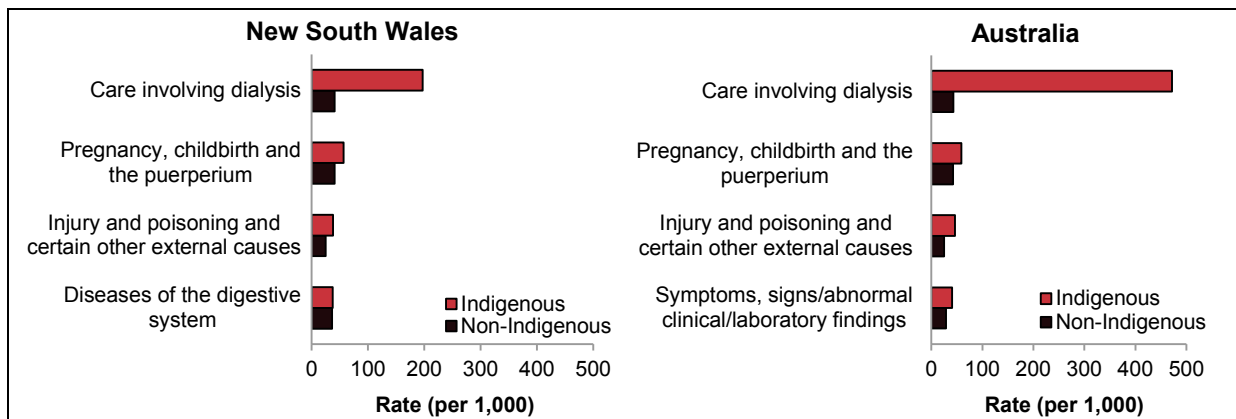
New South Wales

Care involving dialysis

Pregnancy, childbirth and the puerperium

Injury and poisoning and certain other external causes

Diseases of the digestive system

Indigenous
Non-Indigenous

0 100 200 300 400 500

Rate (per 1,000)

Australia

Care involving dialysis

Pregnancy, childbirth and the puerperium

Injury and poisoning and certain other external causes

Symptoms, signs/abnormal clinical/laboratory findings

Indigenous
Non-Indigenous

0 100 200 300 400 500

Rate (per 1,000)